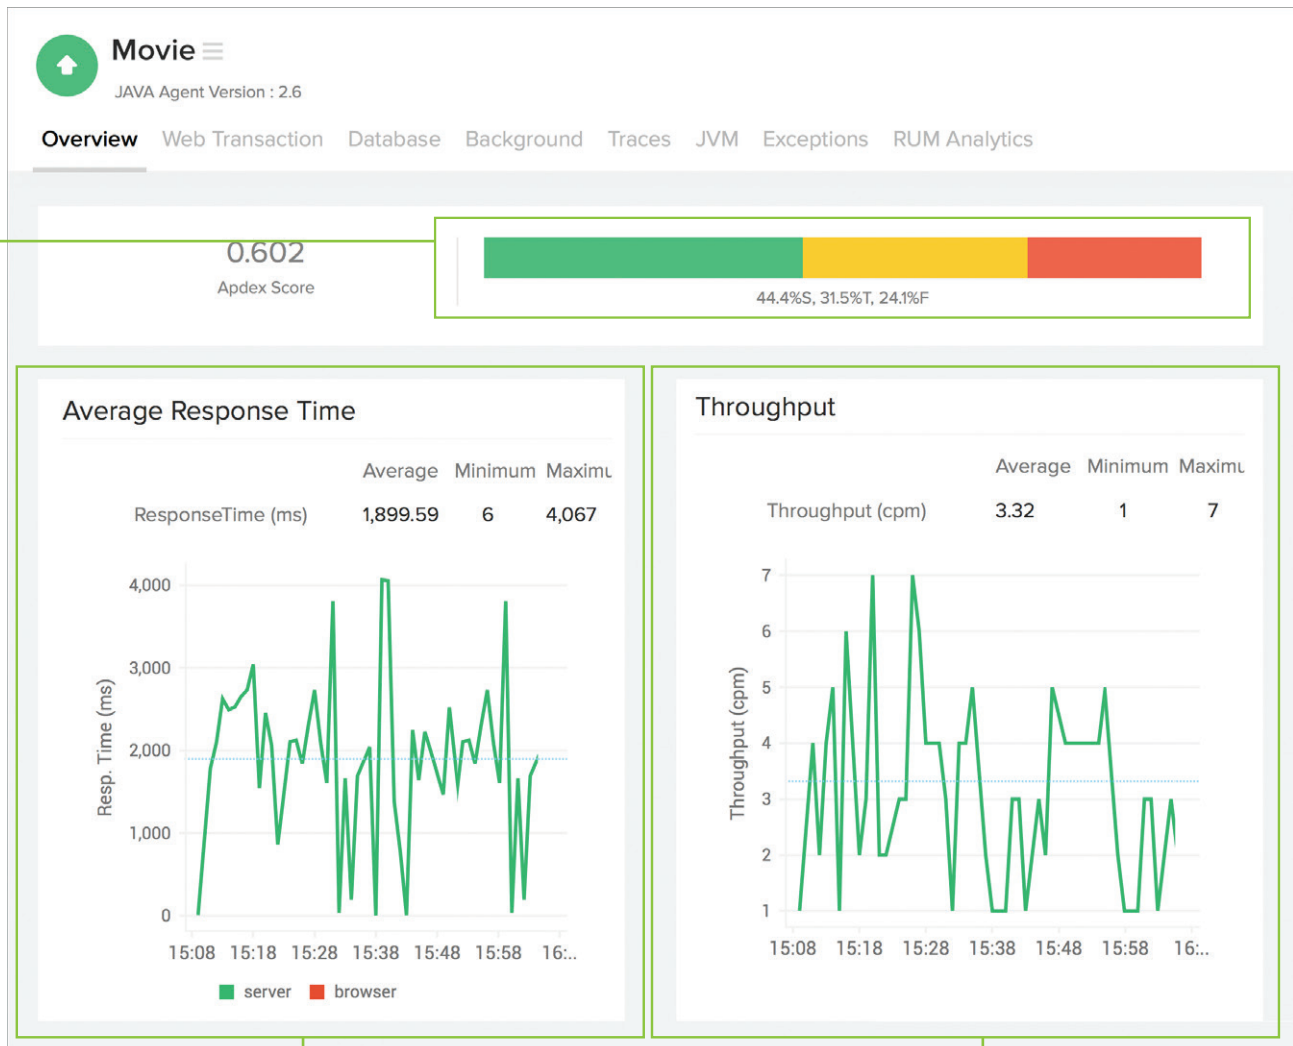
Movie

JAVA Agent Version : 2.6

Overview Web Transaction Database Background Traces JVM Exceptions RUM Analytics

0.602

Apdex Score

44.4%S, 31.5%T, 24.1%F

Average Response Time

| | Average | Minimum | Maximu |
|---|---|---|---|
| ResponseTime (ms) | 1,899.59 | 6 | 4,067 |

4,000
3,000
2,000
1,000
0

Resp. Time (ms)

15:08 15:18 15:28 15:38 15:48 15:58 16:..

server browser

Throughput

| | Average | Minimum | Maximu |
|---|---|---|---|
| Throughput (cpm) | 3.32 | 1 | 7 |

7
6
5
4
3
2
1

Throughput (cpm)

15:08 15:18 15:28 15:38 15:48 15:58 16:..